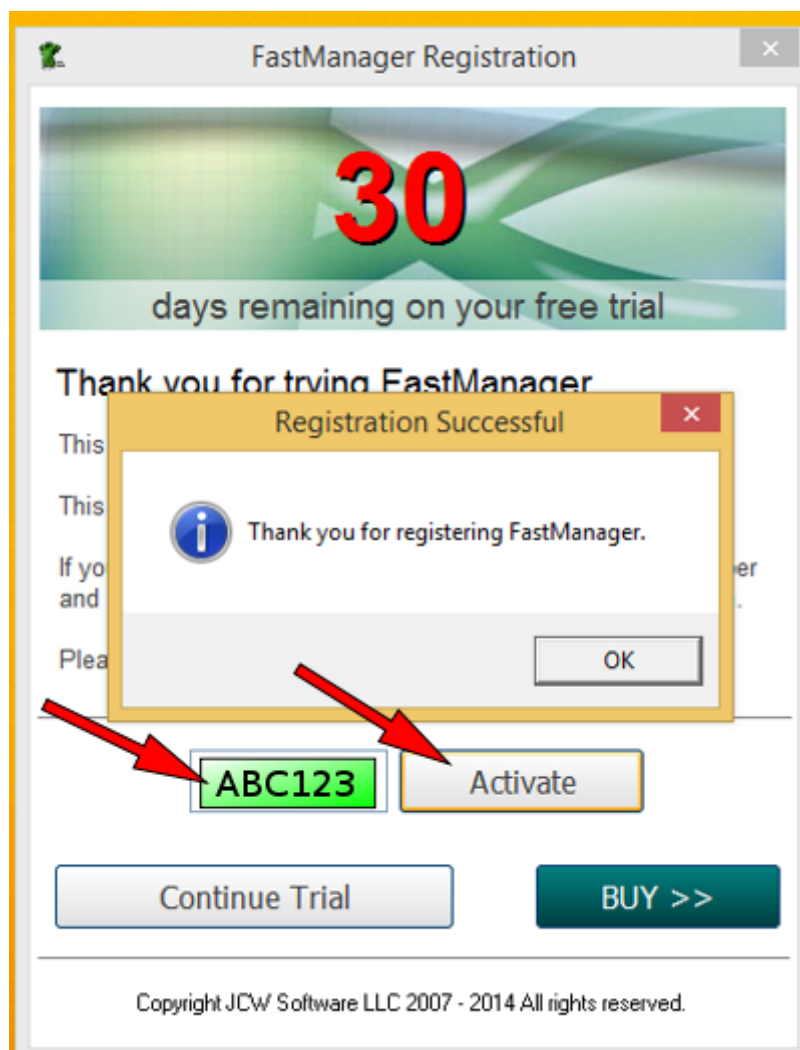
FastManager Registration

30

days remaining on your free trial

Thank you for trying FastManager

This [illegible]

This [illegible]

If yo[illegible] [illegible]er
and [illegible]

Plea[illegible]

Registration Successful

Thank you for registering FastManager.

OK

ABC123

Activate

Continue Trial

BUY >>

Copyright JCW Software LLC 2007 - 2014 All rights reserved.